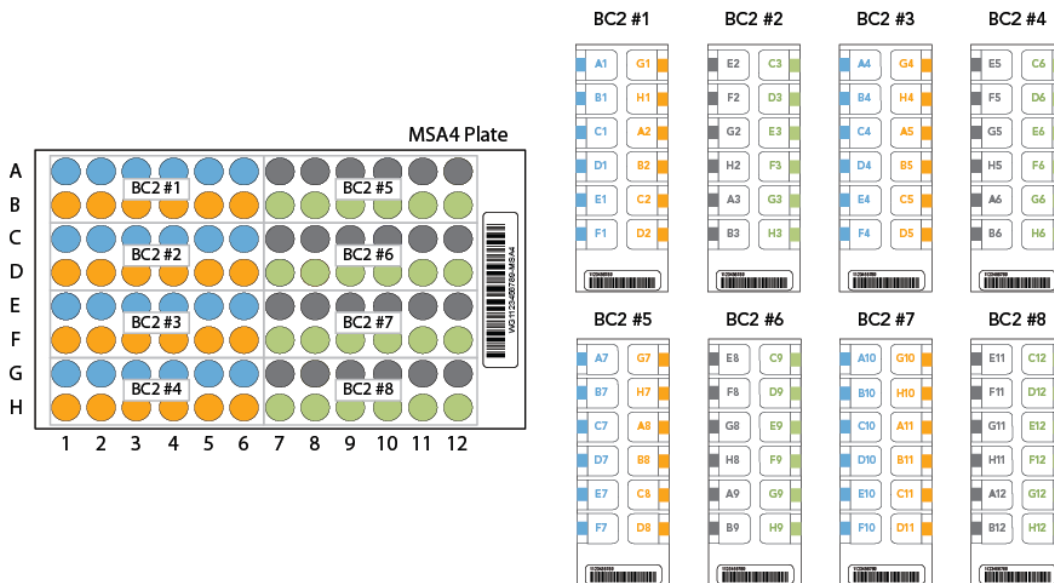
MSA4 Plate

A
B
C
D
E
F
G
H

BC2 #1
BC2 #5
BC2 #2
BC2 #6
BC2 #3
BC2 #7
BC2 #4
BC2 #8

WG1123456789-MSA4

1 2 3 4 5 6 7 8 9 10 11 12

BC2 #1
A1 G1
B1 H1
C1 A2
D1 B2
E1 C2
F1 D2

BC2 #2
E2 C3
F2 D3
G2 E3
H2 F3
A3 G3
B3 H3

BC2 #3
A4 G4
B4 H4
C4 A5
D4 B5
E4 C5
F4 D5

BC2 #4
E5 C6
F5 D6
G5 E6
H5 F6
A6 G6
B6 H6

BC2 #5
A7 G7
B7 H7
C7 A8
D7 B8
E7 C8
F7 D8

BC2 #6
E8 C9
F8 D9
G8 E9
H8 F9
A9 G9
B9 H9

BC2 #7
A10 G10
B10 H10
C10 A11
D10 B11
E10 C11
F10 D11

BC2 #8
E11 C12
F11 D12
G11 E12
H11 F12
A12 G12
B12 H12